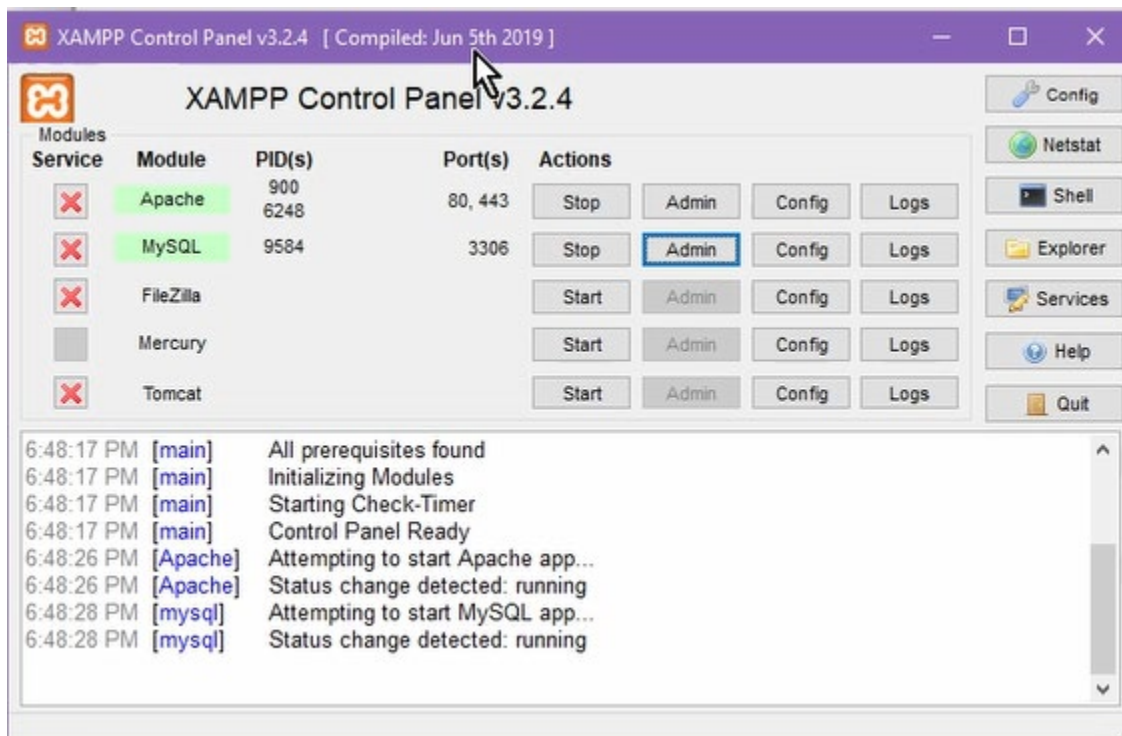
XAMPP Control Panel v3.2.4 [ Compiled: Jun 5th 2019 ]

XAMPP Control Panel v3.2.4

Config
Netstat
Shell
Explorer
Services
Help
Quit

Modules

| Service | Module | PID(s) | Port(s) | Actions | | | |
|---|---|---|---|---|---|---|---|
| | Apache | 900 6248 | 80, 443 | Stop | Admin | Config | Logs |
| | MySQL | 9584 | 3306 | Stop | Admin | Config | Logs |
| | FileZilla | | | Start | Admin | Config | Logs |
| | Mercury | | | Start | Admin | Config | Logs |
| | Tomcat | | | Start | Admin | Config | Logs |

6:48:17 PM [main] All prerequisites found
6:48:17 PM [main] Initializing Modules
6:48:17 PM [main] Starting Check-Timer
6:48:17 PM [main] Control Panel Ready
6:48:26 PM [Apache] Attempting to start Apache app...
6:48:26 PM [Apache] Status change detected: running
6:48:28 PM [mysql] Attempting to start MySQL app...
6:48:28 PM [mysql] Status change detected: running